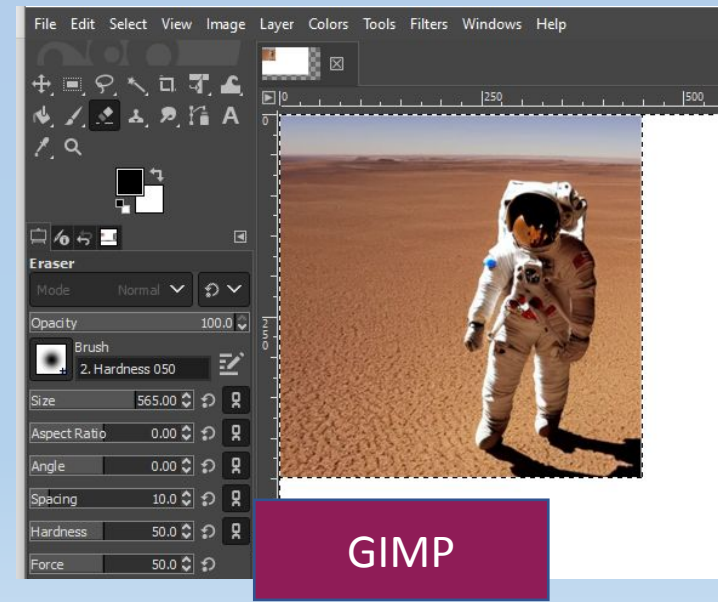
File Edit Select View Image Layer Colors Tools Filters Windows Help

0 250 500

Eraser

Mode Normal

Opacity 100.0

Brush
2. Hardness 050

Size 565.00

Aspect Ratio 0.00

Angle 0.00

Spacing 10.0

Hardness 50.0

Force 50.0

GIMP